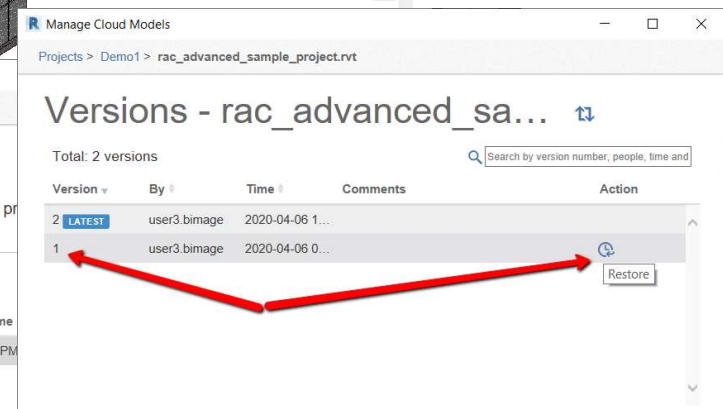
Manage Cloud Models

Projects > Demo1 > rac_advanced_sample_project.rvt

Versions - rac_advanced_sa...

Total: 2 versions

Search by version number, people, time and

| Version | By | Time | Comments | Action |
|---|---|---|---|---|
| 2 LATEST | user3.bimage | 2020-04-06 1... | | |
| 1 | user3.bimage | 2020-04-06 0... | | |

Restore

pr

ne

PM